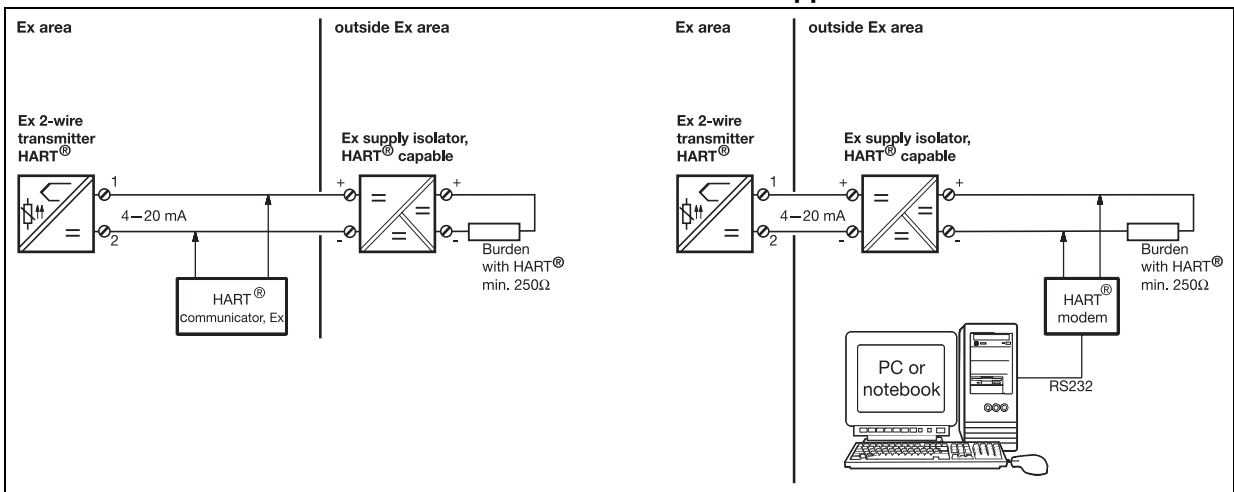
Ex area

outside Ex area

Ex 2-wire transmitter HART®

Ex supply isolator, HART® capable

1

2

4–20 mA

+

-

+

-

Burden with HART® min. 250Ω

HART® communicator, Ex

Ex area

outside Ex area

Ex 2-wire transmitter HART®

Ex supply isolator, HART® capable

1

2

4–20 mA

+

-

+

-

Burden with HART® min. 250Ω

HART® modem

PC or notebook

RS232